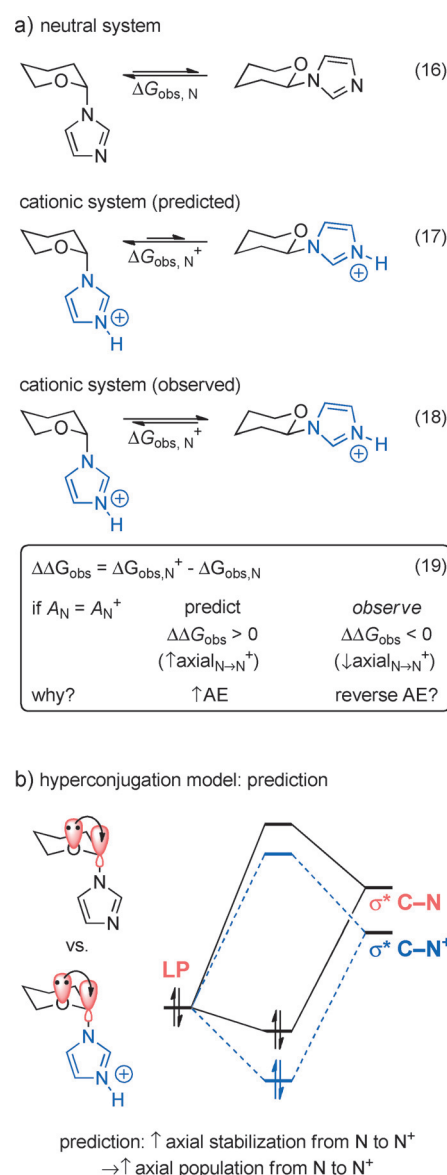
a) neutral system

$\Delta G_{\text{obs, N}}$

(16)

N

N

N

N

cationic system (predicted)

$\Delta G_{\text{obs, N}^+}$

(17)

N

N

H

⊕

N

N

⊕

H

cationic system (observed)

$\Delta G_{\text{obs, N}^+}$

(18)

N

N

H

⊕

N

N

⊕

H

$\Delta\Delta G_{obs} = \Delta G_{obs,N^+} - \Delta G_{obs,N}$ (19)

| if $A_N = A_{N^+}$ | predict | *observe* |
|---|---|---|
| | $\Delta\Delta G_{obs} > 0$ | $\Delta\Delta G_{obs} < 0$ |
| | ($\uparrow$axial$_{N\rightarrow N^+}$) | ($\downarrow$axial$_{N\rightarrow N^+}$) |
| why? | ↑AE | reverse AE? |

b) hyperconjugation model: prediction

N

N

vs.

N

N

⊕

H

LP

σ* C–N

σ* C–N+

prediction: ↑ axial stabilization from N to N$^+$
→↑ axial population from N to N$^+$